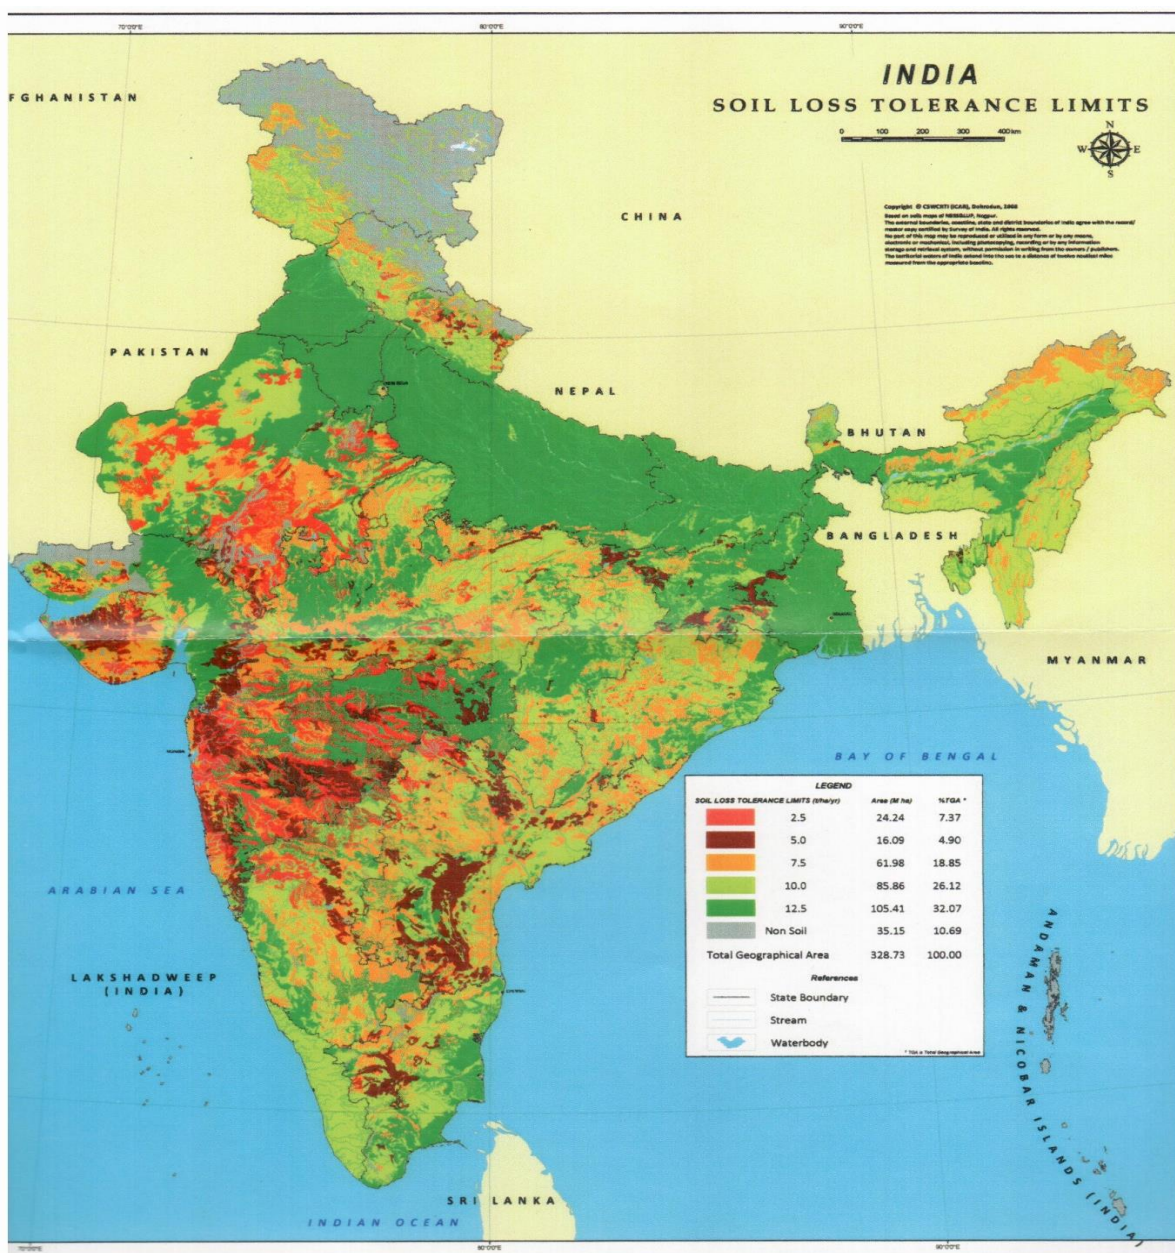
70°0'0"E 80°0'0"E 90°0'0"E

INDIA
SOIL LOSS TOLERANCE LIMITS

0 100 200 300 400 km

N
W E
S

Copyright © CSWCRTI (ICAR), Dehradun, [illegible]
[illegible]

FGHANISTAN

CHINA

PAKISTAN

NEPAL

BHUTAN

BANGLADESH

MYANMAR

BAY OF BENGAL

ARABIAN SEA

LAKSHADWEEP (INDIA)

ANDAMAN & NICOBAR ISLANDS (INDIA)

SRI LANKA

INDIAN OCEAN

LEGEND

| SOIL LOSS TOLERANCE LIMITS (t/ha/yr) | Area (M ha) | %TGA * |
|---|---|---|
| 2.5 | 24.24 | 7.37 |
| 5.0 | 16.09 | 4.90 |
| 7.5 | 61.98 | 18.85 |
| 10.0 | 85.86 | 26.12 |
| 12.5 | 105.41 | 32.07 |
| Non Soil | 35.15 | 10.69 |
| Total Geographical Area | 328.73 | 100.00 |

References
State Boundary
Stream
Waterbody

* TGA = Total Geographical Area

70°0'0"E 80°0'0"E 90°0'0"E